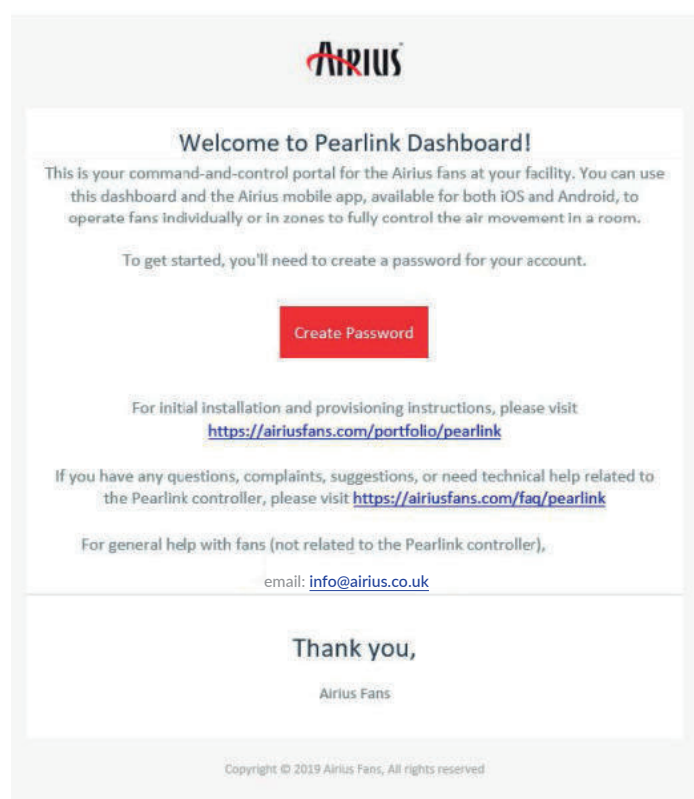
AIRIUS

Welcome to Pearlink Dashboard!

This is your command-and-control portal for the Airius fans at your facility. You can use this dashboard and the Airius mobile app, available for both iOS and Android, to operate fans individually or in zones to fully control the air movement in a room.

To get started, you'll need to create a password for your account.

Create Password

For initial installation and provisioning instructions, please visit https://airiusfans.com/portfolio/pearlink

If you have any questions, complaints, suggestions, or need technical help related to the Pearlink controller, please visit https://airiusfans.com/faq/pearlink

For general help with fans (not related to the Pearlink controller),

email: info@airius.co.uk

Thank you,

Airius Fans

Copyright © 2019 Airius Fans, All rights reserved